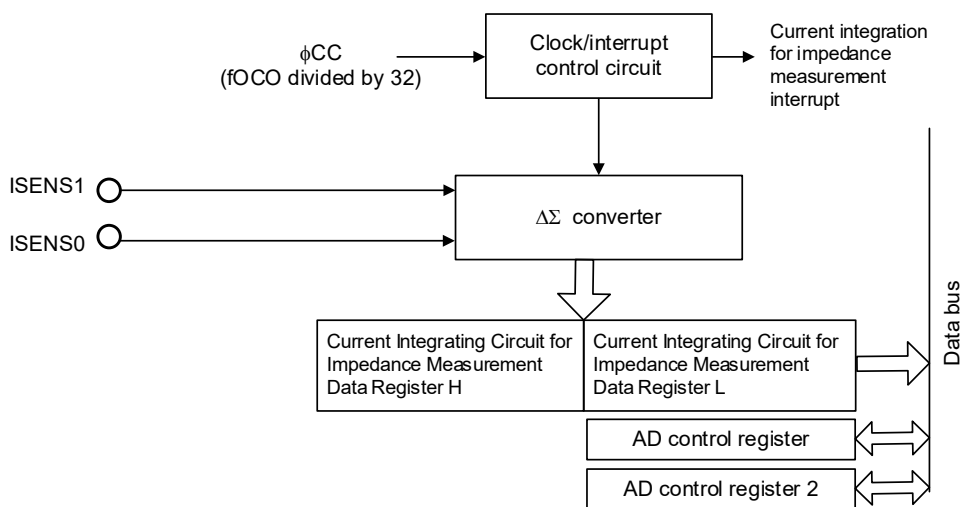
$\phi$CC
(fOCO divided by 32)

Clock/interrupt control circuit

Current integration for impedance measurement interrupt

ISENS1

ISENS0

$\Delta\Sigma$ converter

Current Integrating Circuit for Impedance Measurement Data Register H

Current Integrating Circuit for Impedance Measurement Data Register L

AD control register

AD control register 2

Data bus